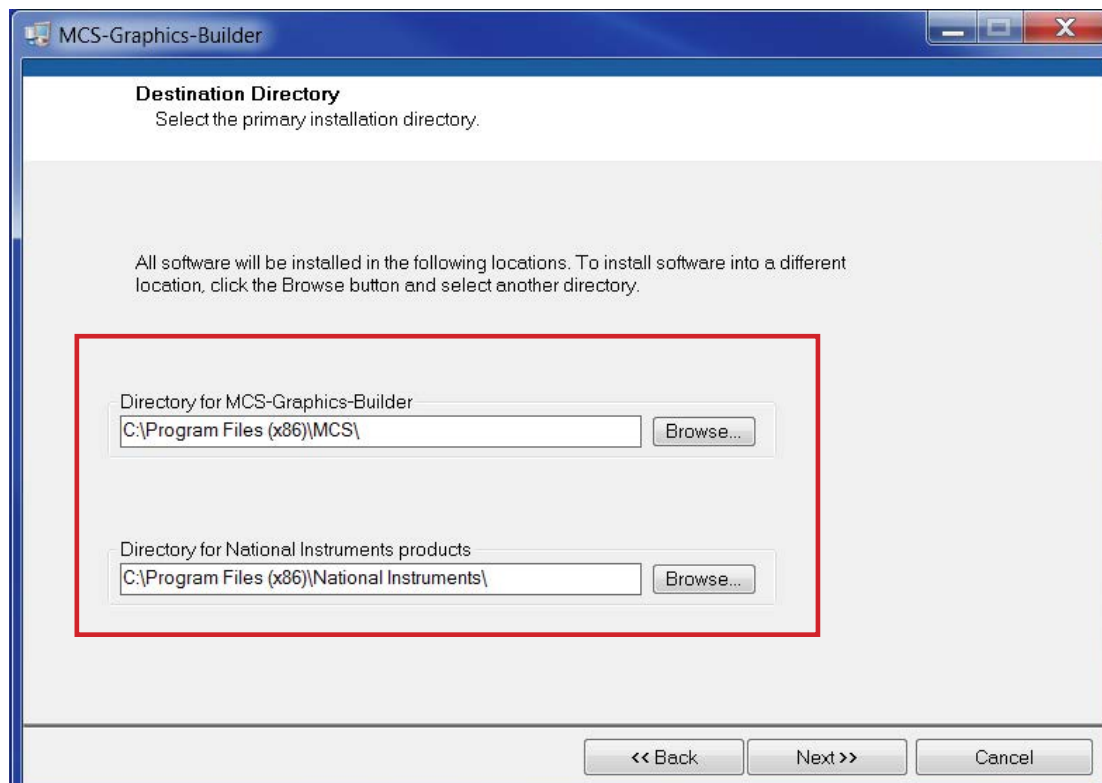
MCS-Graphics-Builder

Destination Directory
Select the primary installation directory.

All software will be installed in the following locations. To install software into a different location, click the Browse button and select another directory.

Directory for MCS-Graphics-Builder
C:\Program Files (x86)\MCS\
Browse...

Directory for National Instruments products
C:\Program Files (x86)\National Instruments\
Browse...

<< Back
Next >>
Cancel